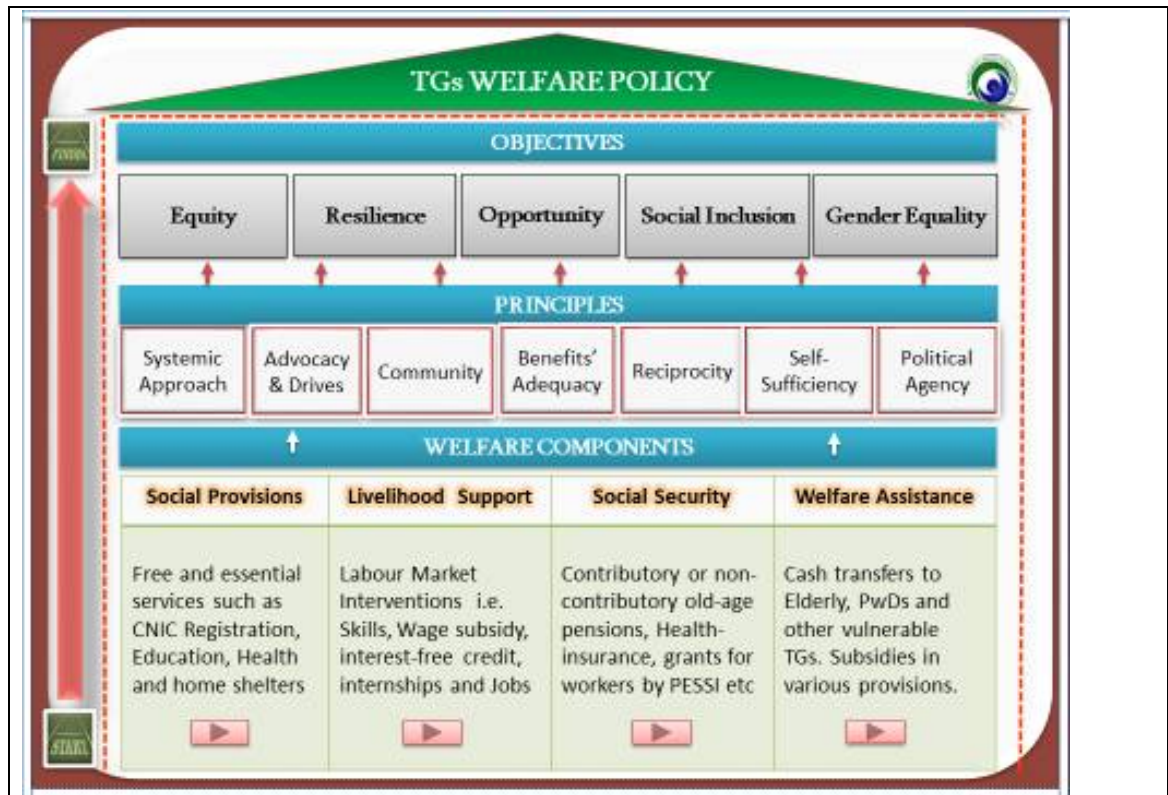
TGs WELFARE POLICY

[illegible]

OBJECTIVES

Equity

Resilience

Opportunity

Social Inclusion

Gender Equality

PRINCIPLES

Systemic Approach

Advocacy & Drives

Community

Benefits' Adequacy

Reciprocity

Self-Sufficiency

Political Agency

WELFARE COMPONENTS

| Social Provisions | Livelihood Support | Social Security | Welfare Assistance |
|---|---|---|---|
| Free and essential services such as CNIC Registration, Education, Health and home shelters | Labour Market Interventions i.e. Skills, Wage subsidy, interest-free credit, internships and Jobs | Contributory or non-contributory old-age pensions, Health-insurance, grants for workers by PESSI etc | Cash transfers to Elderly, PwDs and other vulnerable TGs. Subsidies in various provisions. |

START